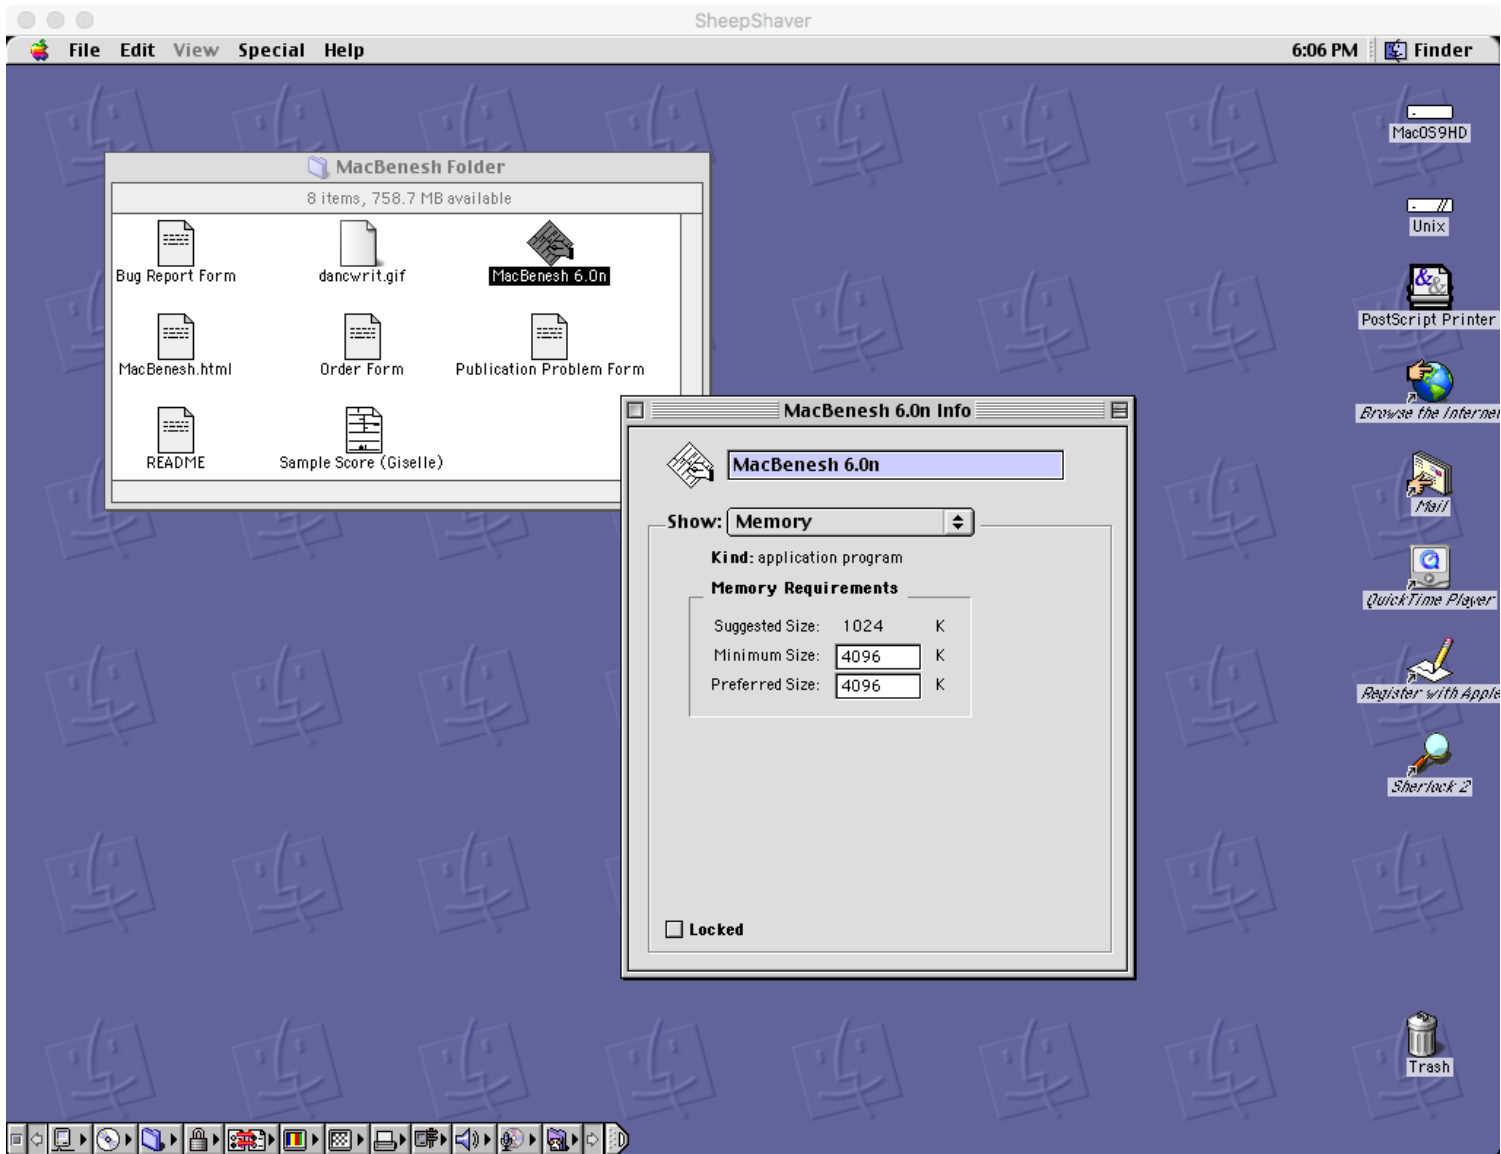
SheepShaver

File Edit View Special Help 6:06 PM Finder

MacBenesh Folder
8 items, 758.7 MB available

Bug Report Form
dancwrit.gif
MacBenesh 6.0n
MacBenesh.html
Order Form
Publication Problem Form
README
Sample Score (Giselle)

MacBenesh 6.0n Info

MacBenesh 6.0n

Show: Memory

Kind: application program

Memory Requirements

| Suggested Size: | 1024 | K |
|---|---|---|
| Minimum Size: | 4096 | K |
| Preferred Size: | 4096 | K |

Locked

MacOS9HD
Unix
PostScript Printer
Browse the Internet
Mail
QuickTime Player
Register with Apple
Sherlock 2
Trash